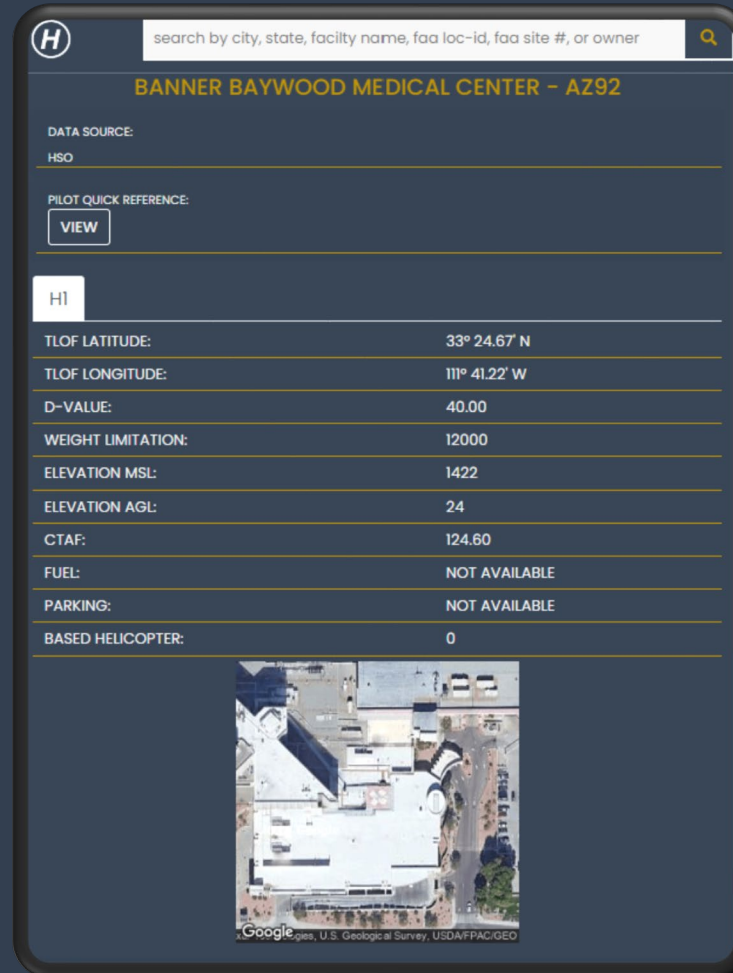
H

search by city, state, facilty name, faa loc-id, faa site #, or owner

BANNER BAYWOOD MEDICAL CENTER - AZ92

DATA SOURCE:
HSO

PILOT QUICK REFERENCE:
VIEW

H1

| | |
|---|---|
| TLOF LATITUDE: | 33° 24.67' N |
| TLOF LONGITUDE: | 111° 41.22' W |
| D-VALUE: | 40.00 |
| WEIGHT LIMITATION: | 12000 |
| ELEVATION MSL: | 1422 |
| ELEVATION AGL: | 24 |
| CTAF: | 124.60 |
| FUEL: | NOT AVAILABLE |
| PARKING: | NOT AVAILABLE |
| BASED HELICOPTER: | 0 |

Google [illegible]gies, U.S. Geological Survey, USDA/FPAC/GEO